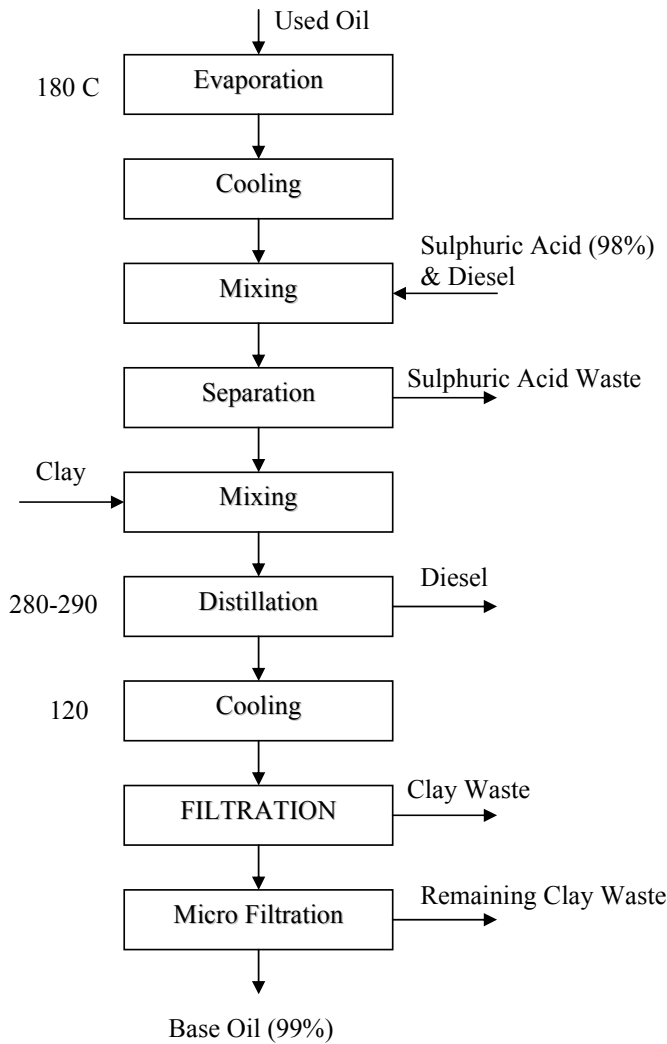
Used Oil

180 C

Evaporation

Cooling

Sulphuric Acid (98%) & Diesel

Mixing

Separation

Sulphuric Acid Waste

Clay

Mixing

280-290

Distillation

Diesel

120

Cooling

FILTRATION

Clay Waste

Micro Filtration

Remaining Clay Waste

Base Oil (99%)